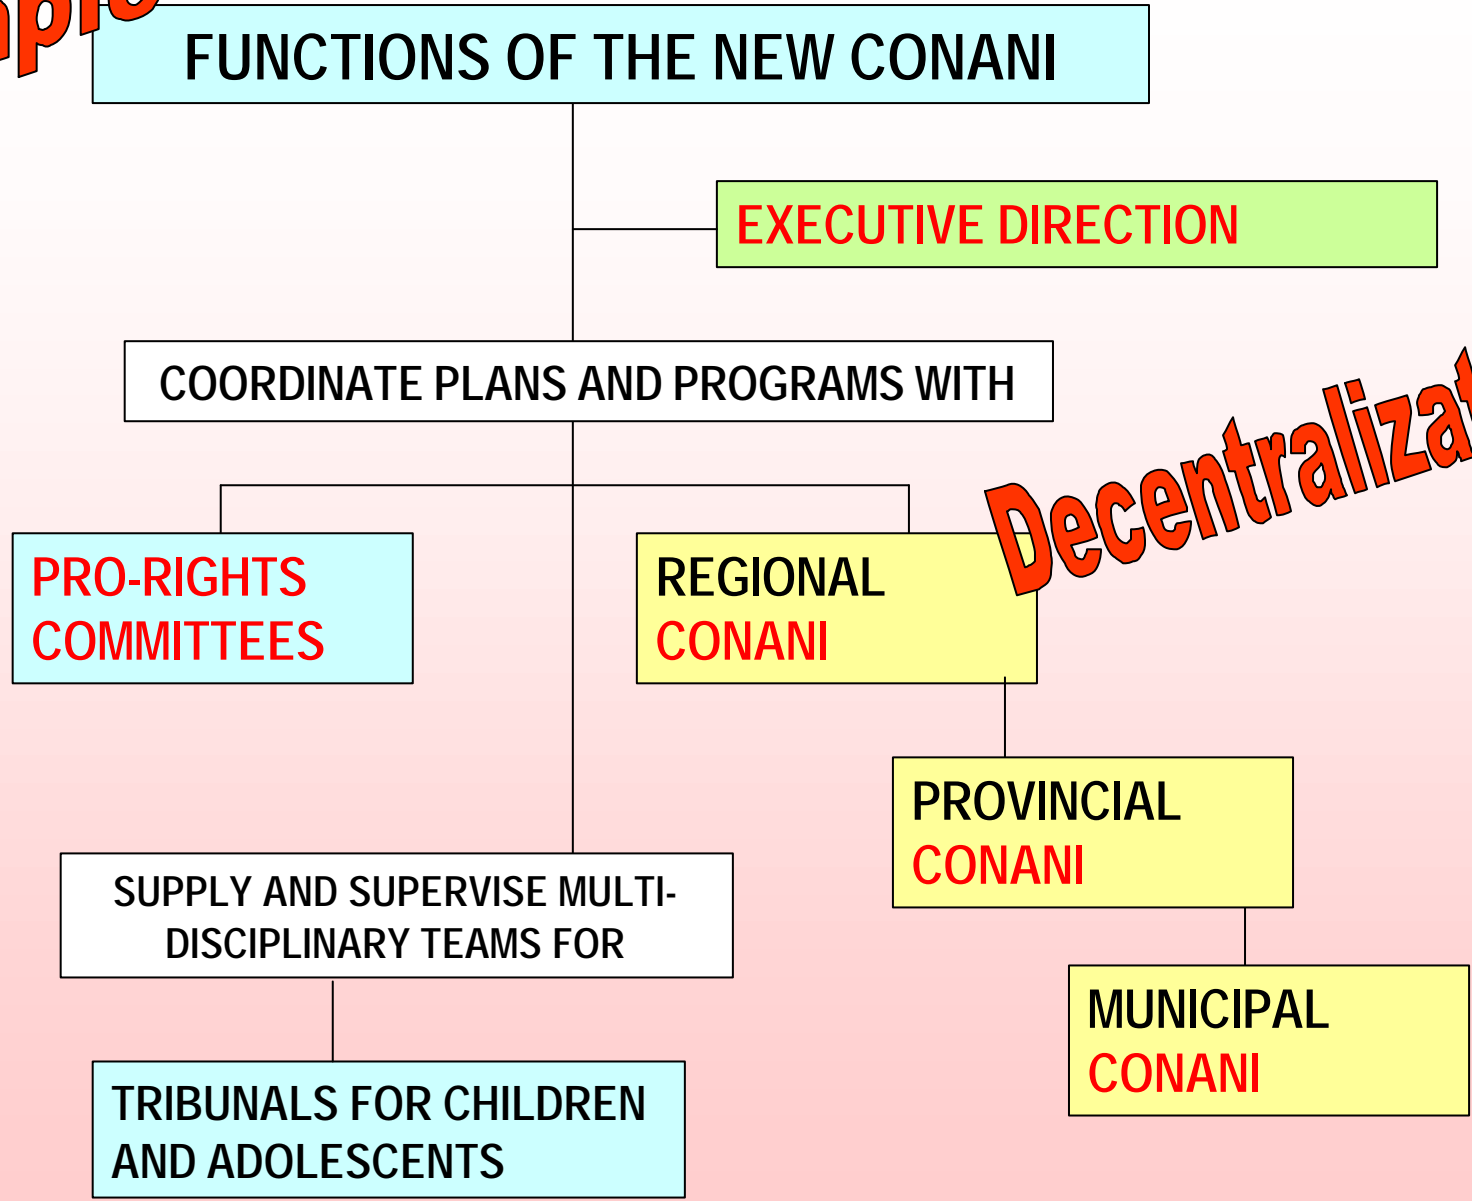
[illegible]

FUNCTIONS OF THE NEW CONANI

EXECUTIVE DIRECTION

COORDINATE PLANS AND PROGRAMS WITH

Decentralizat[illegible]

PRO-RIGHTS COMMITTEES

REGIONAL CONANI

PROVINCIAL CONANI

MUNICIPAL CONANI

SUPPLY AND SUPERVISE MULTIDISCIPLINARY TEAMS FOR

TRIBUNALS FOR CHILDREN AND ADOLESCENTS